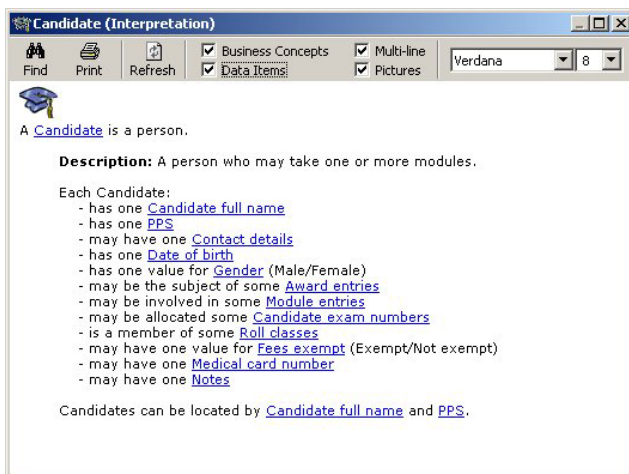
Candidate (Interpretation)

Find Print Refresh Business Concepts Data Items Multi-line Pictures Verdana 8

A Candidate is a person.

Description: A person who may take one or more modules.

Each Candidate:
- has one Candidate full name
- has one PPS
- may have one Contact details
- has one Date of birth
- has one value for Gender (Male/Female)
- may be the subject of some Award entries
- may be involved in some Module entries
- may be allocated some Candidate exam numbers
- is a member of some Roll classes
- may have one value for Fees exempt (Exempt/Not exempt)
- may have one Medical card number
- may have one Notes

Candidates can be located by Candidate full name and PPS.